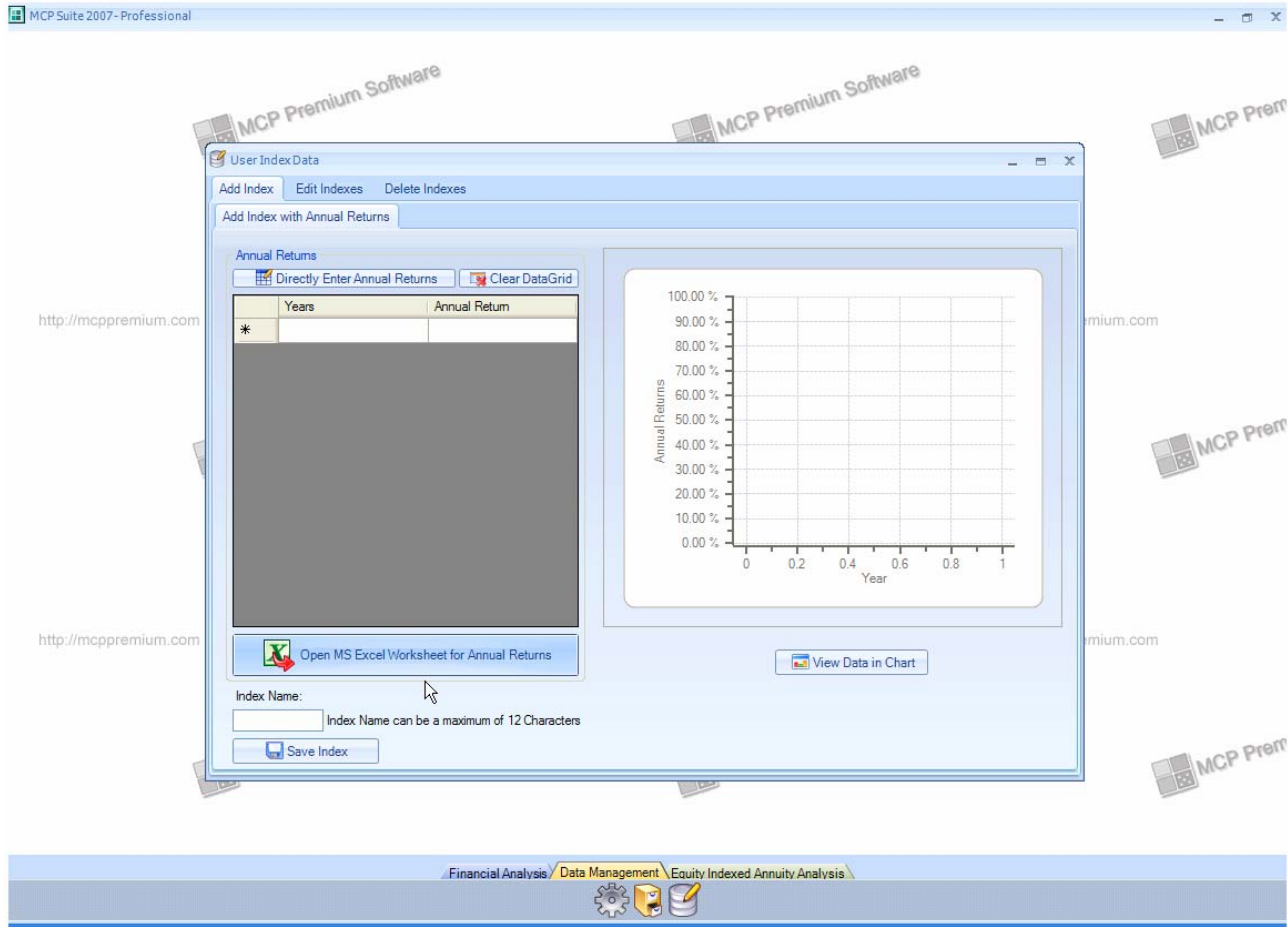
MCP Suite 2007 - Professional

MCP Premium Software

MCP Premium Software

MCP Prem

User Index Data

Add Index | Edit Indexes | Delete Indexes

Add Index with Annual Returns

Annual Returns

Directly Enter Annual Returns

Clear DataGrid

| | Years | Annual Return |
|---|---|---|
| * | | |

http://mcppremium.com

mium.com

MCP Prem

100.00 %
90.00 %
80.00 %
70.00 %
60.00 %
50.00 %
40.00 %
30.00 %
20.00 %
10.00 %
0.00 %

Annual Returns

0 0.2 0.4 0.6 0.8 1

Year

http://mcppremium.com

mium.com

Open MS Excel Worksheet for Annual Returns

View Data in Chart

Index Name:

Index Name can be a maximum of 12 Characters

Save Index

MCP Prem

Financial Analysis | Data Management | Equity Indexed Annuity Analysis